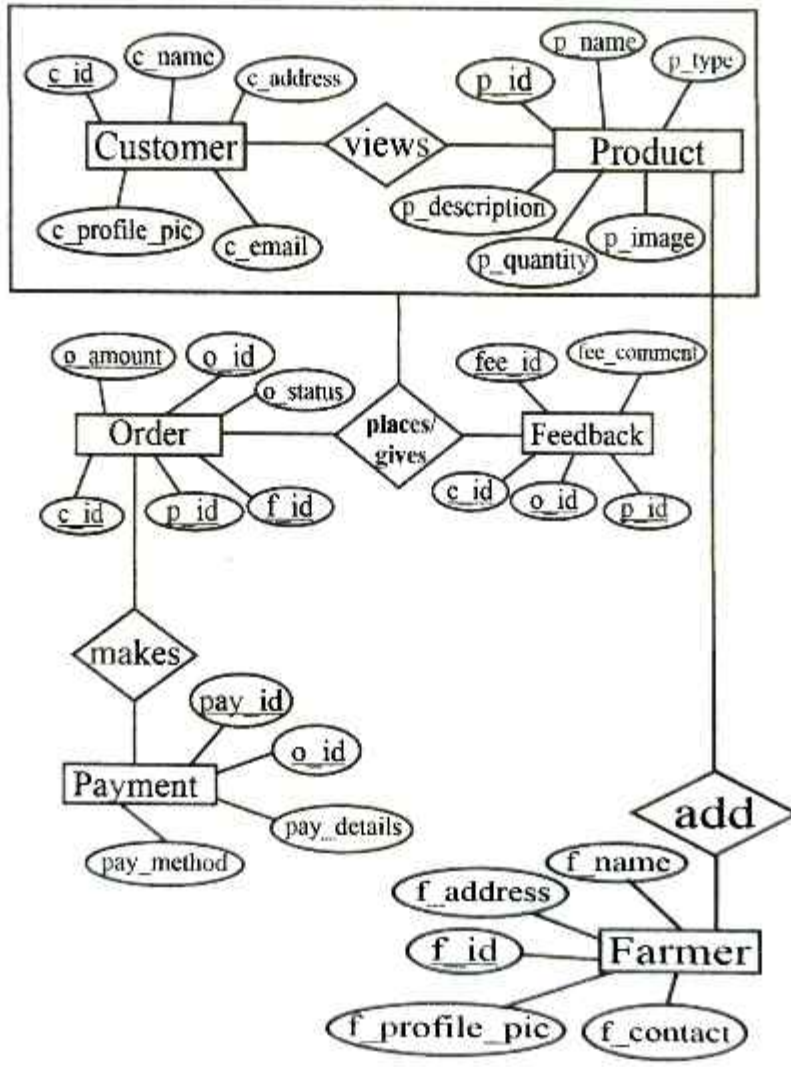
c_id
c_name
c_address
Customer
views
p_name
p_type
p_id
Product
c_profile_pic
c_email
p_description
p_quantity
p_image

o_amount
o_id
o_status
Order
places/gives
fee_id
fee_comment
Feedback
c_id
p_id
f_id
c_id
o_id
p_id

makes
pay_id
o_id
Payment
pay_details
pay_method

add
f_name
f_address
f_id
Farmer
f_profile_pic
f_contact